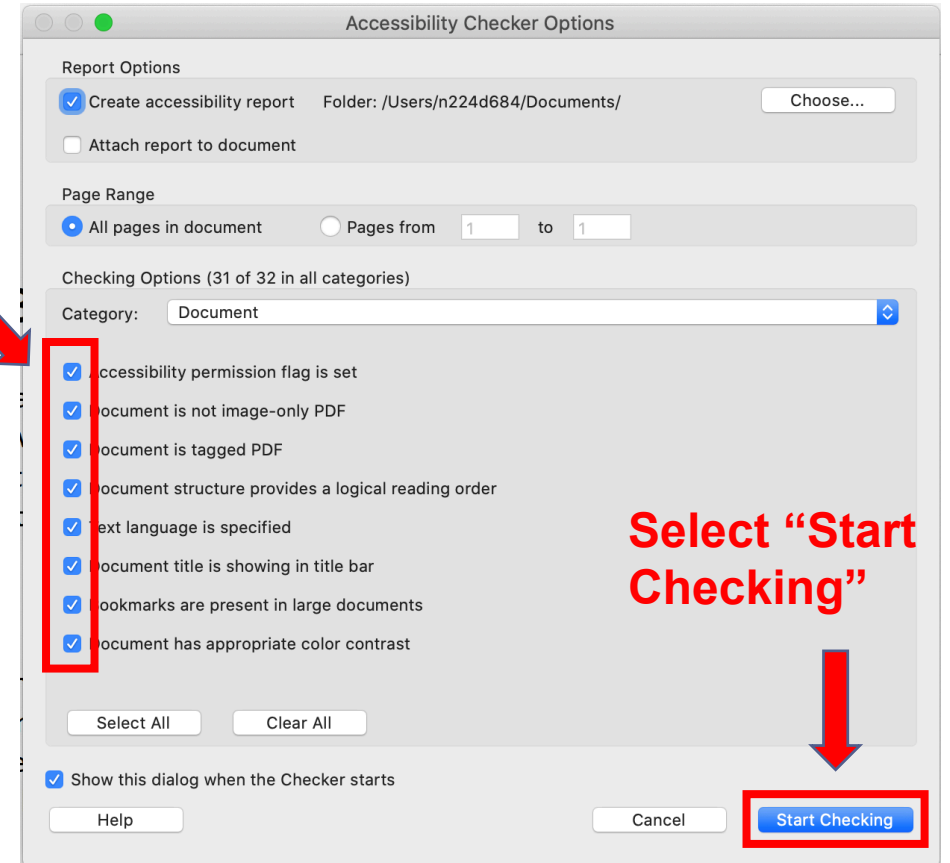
Accessibility Checker Options

Report Options

Create accessibility report Folder: /Users/n224d684/Documents/ Choose...

Attach report to document

Page Range

All pages in document Pages from 1 to 1

Checking Options (31 of 32 in all categories)

Category: Document

Accessibility permission flag is set

Document is not image-only PDF

Document is tagged PDF

Document structure provides a logical reading order

Text language is specified

Document title is showing in title bar

Bookmarks are present in large documents

Document has appropriate color contrast

Select "Start Checking"

Select All Clear All

Show this dialog when the Checker starts

Help Cancel Start Checking